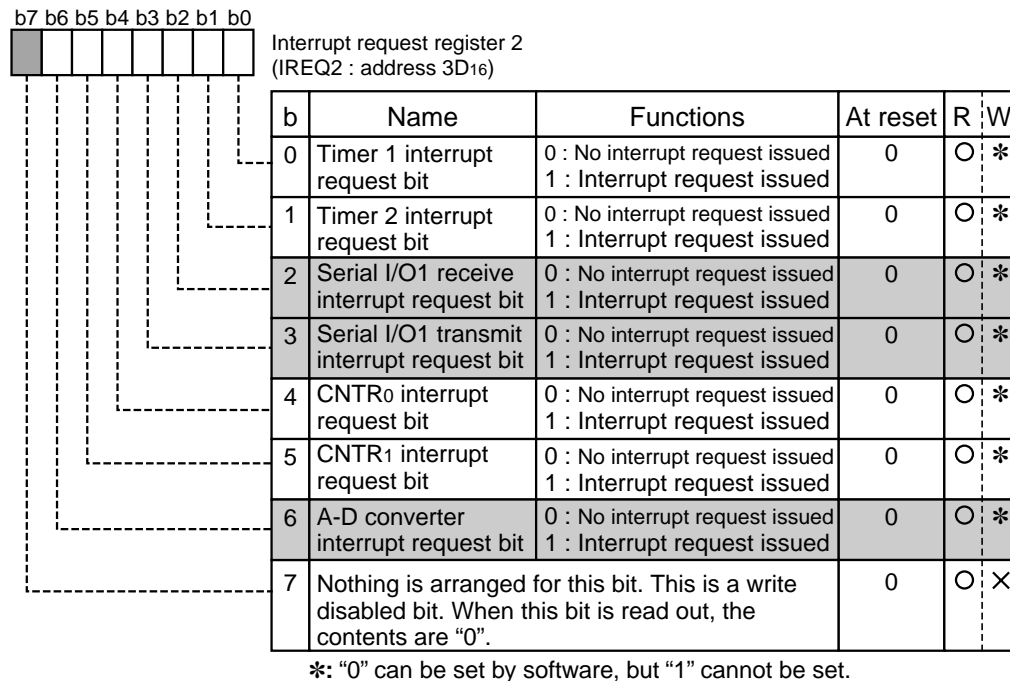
b7 b6 b5 b4 b3 b2 b1 b0

Interrupt request register 2
(IREQ2 : address $3D_{16}$)

| b | Name | Functions | At reset | R | W |
|---|---|---|---|---|---|
| 0 | Timer 1 interrupt request bit | 0 : No interrupt request issued 1 : Interrupt request issued | 0 | ○ | ✻ |
| 1 | Timer 2 interrupt request bit | 0 : No interrupt request issued 1 : Interrupt request issued | 0 | ○ | ✻ |
| 2 | Serial I/O1 receive interrupt request bit | 0 : No interrupt request issued 1 : Interrupt request issued | 0 | ○ | ✻ |
| 3 | Serial I/O1 transmit interrupt request bit | 0 : No interrupt request issued 1 : Interrupt request issued | 0 | ○ | ✻ |
| 4 | $CNTR_0$ interrupt request bit | 0 : No interrupt request issued 1 : Interrupt request issued | 0 | ○ | ✻ |
| 5 | $CNTR_1$ interrupt request bit | 0 : No interrupt request issued 1 : Interrupt request issued | 0 | ○ | ✻ |
| 6 | A-D converter interrupt request bit | 0 : No interrupt request issued 1 : Interrupt request issued | 0 | ○ | ✻ |
| 7 | Nothing is arranged for this bit. This is a write disabled bit. When this bit is read out, the contents are "0". | | 0 | ○ | × |

✻: "0" can be set by software, but "1" cannot be set.